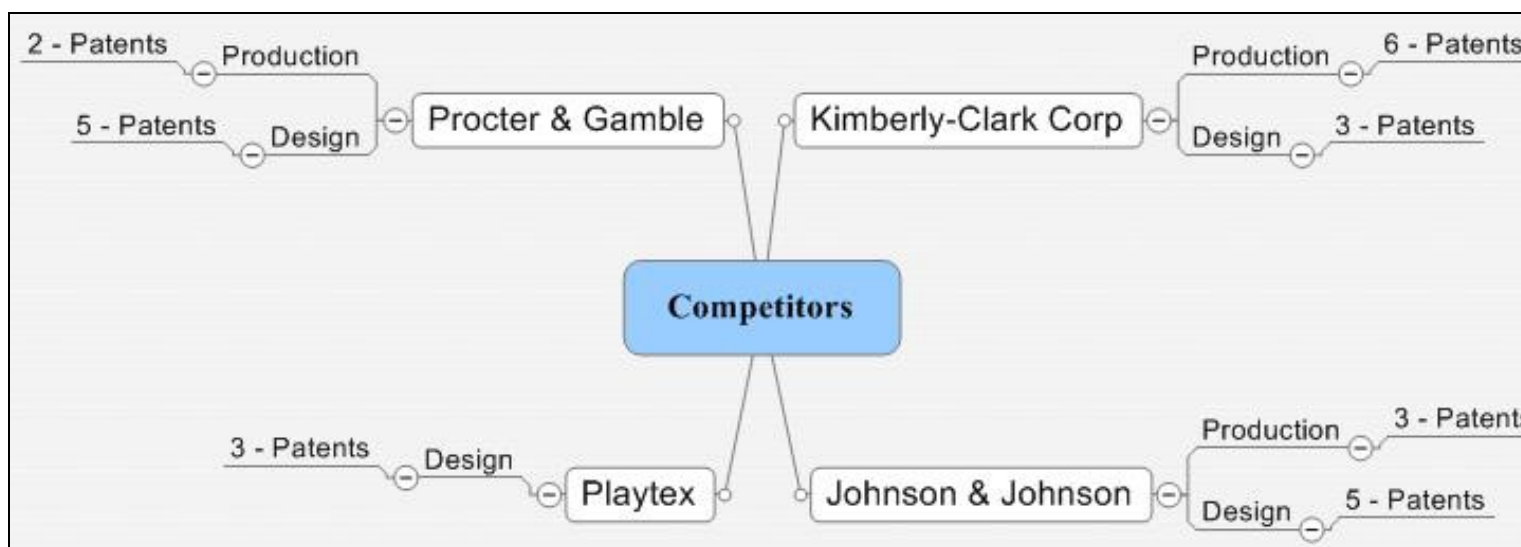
2 - Patents
Production
5 - Patents
Design
Procter & Gamble

Kimberly-Clark Corp
Production
6 - Patents
Design
3 - Patents

Competitors

3 - Patents
Design
Playtex

Johnson & Johnson
Production
3 - Patent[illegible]
Design
5 - Patents